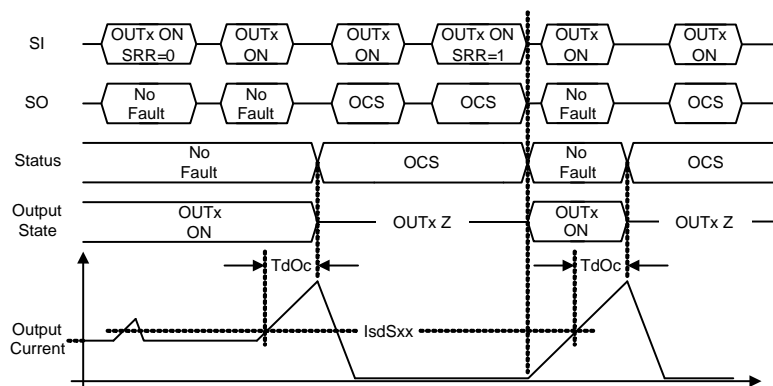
SI
OUTx ON SRR=0
OUTx ON
OUTx ON
OUTx ON SRR=1
OUTx ON
OUTx ON

SO
No Fault
No Fault
OCS
OCS
No Fault
OCS

Status
No Fault
OCS
No Fault
OCS

Output State
OUTx ON
OUTx Z
OUTx ON
OUTx Z

TdOc
TdOc

Output Current
IsdSxx